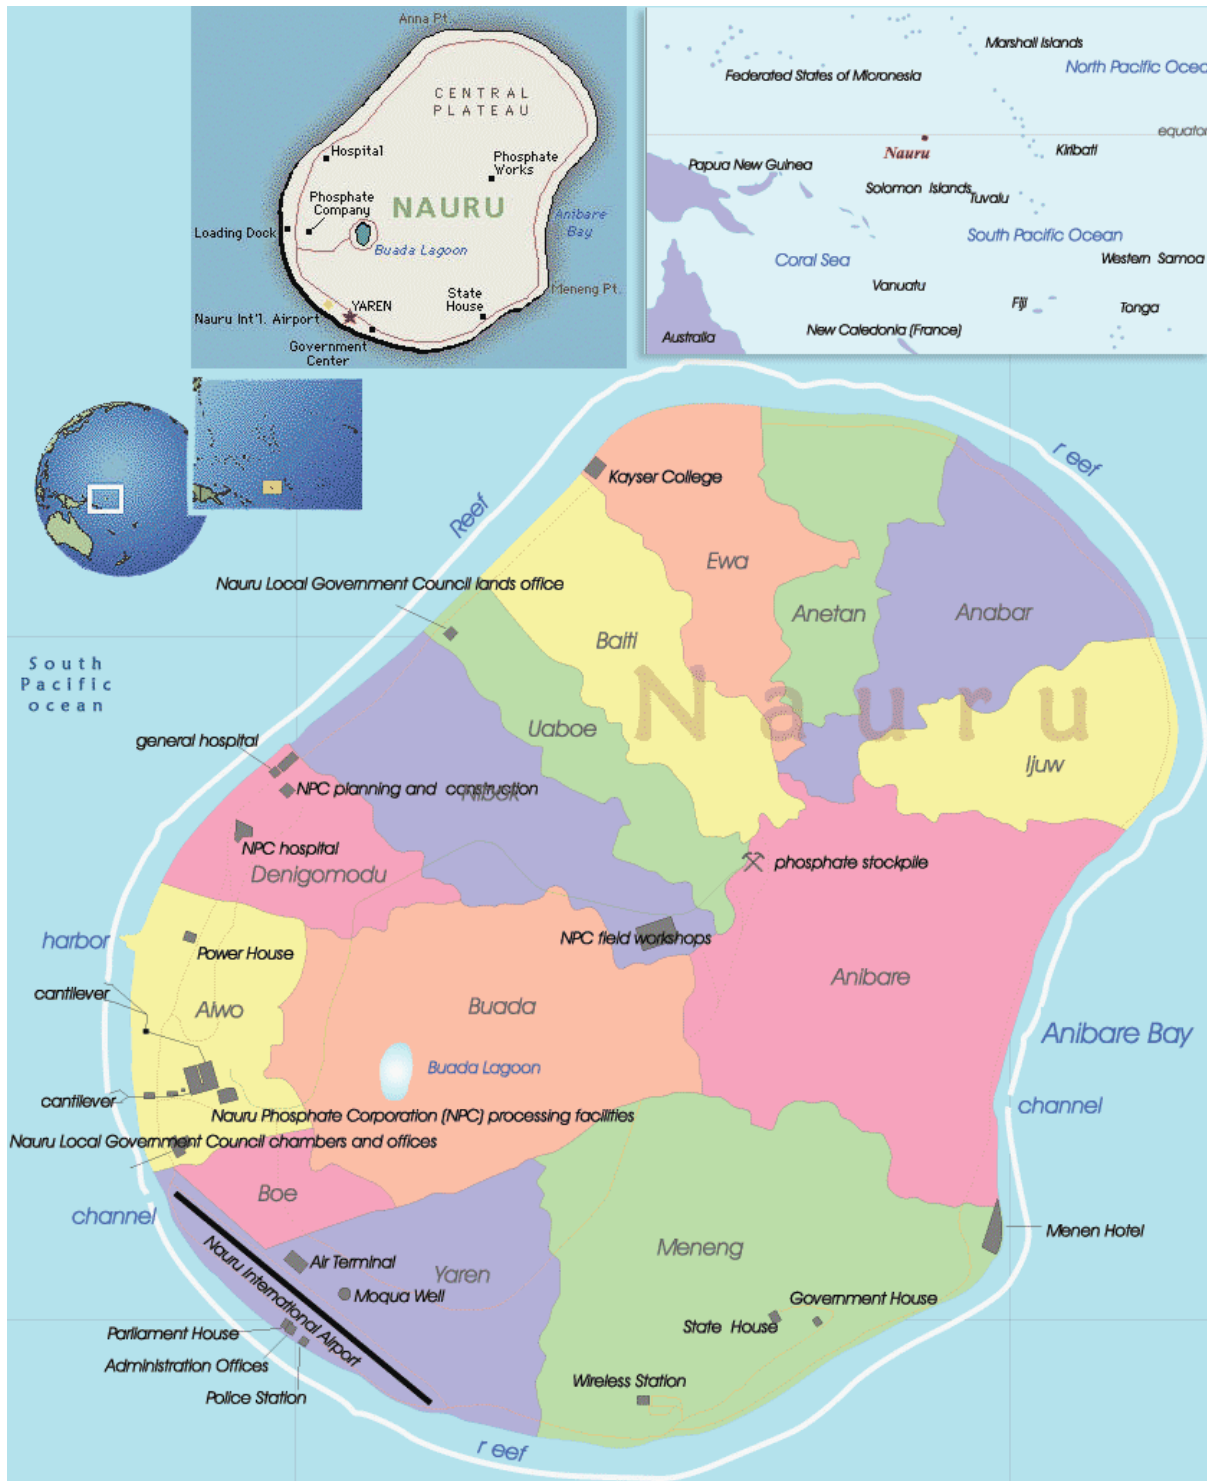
Anna Pt.

CENTRAL PLATEAU

Hospital

Phosphate Works

Phosphate Company

NAURU

Loading Dock

Anibare Bay

Buada Lagoon

Meneng Pt.

YAREN

State House

Nauru Int'l. Airport

Government Center

Marshall Islands

Federated States of Micronesia

North Pacific Ocea

equator

Nauru

Kiribati

Papua New Guinea

Solomon Islands

Tuvalu

South Pacific Ocean

Coral Sea

Western Samoa

Vanuatu

Fiji

Tonga

Australia

New Caledonia (France)

reef

Kayser College

Reef

Ewa

Nauru Local Government Council lands office

Anetan

Anabar

Baiti

South Pacific ocean

Nauru

Uaboe

Ijuw

general hospital

NPC planning and construction

Nibok

NPC hospital

phosphate stockpile

Denigomodu

harbor

NPC field workshops

Power House

Anibare

cantilever

Aiwo

Buada

Anibare Bay

Buada Lagoon

cantilever

channel

Nauru Phosphate Corporation (NPC) processing facilities

Nauru Local Government Council chambers and offices

Boe

channel

Menen Hotel

Meneng

Air Terminal

Yaren

Nauru International Airport

Moqua Well

Government House

Parliament House

State House

Administration Offices

Police Station

Wireless Station

reef